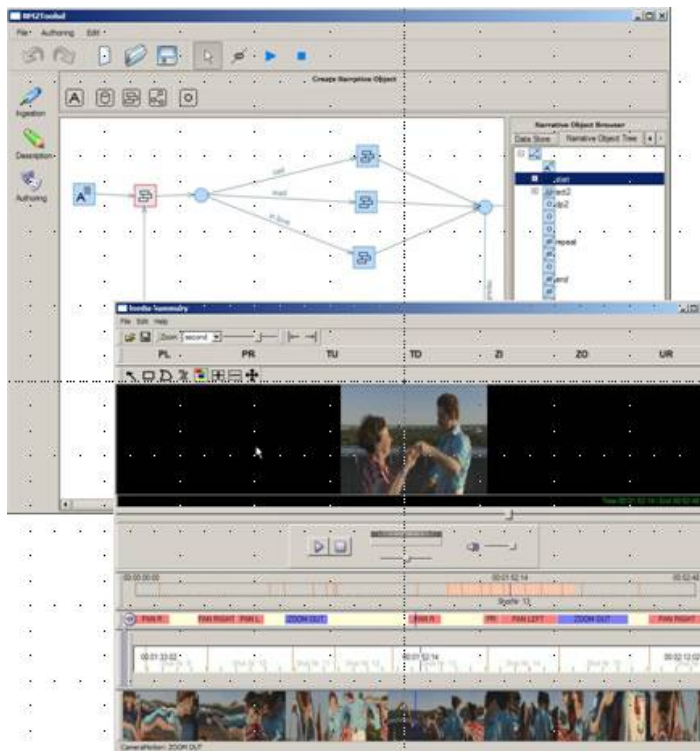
IM2Toolbd

File Authoring Edit

Create Narrative Object

Ingestion

Description

Authoring

Narrative Object Browser

Data Store Narrative Object Tree

start

act2

bp2

repeal

end

Inedia Summary

File Edit Help

Zoom second

PL PR TU TD ZI ZO UR

00:00:00:00

00:01:52:14

00:02:48

PAN R PAN RIGHT PAN L ZOOM OUT PAN R PAN LEFT ZOOM OUT PAN RIGHT

00:01:33:02

00:01:52:14

00:02:12:02

CameraMotion: ZOOM OUT